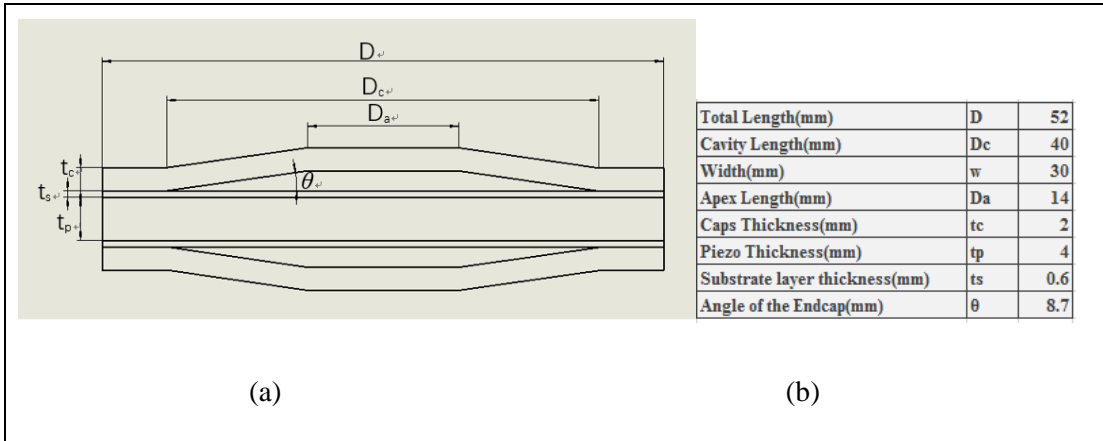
$D$

$D_c$

$D_a$

$t_c$

$t_s$

$t_p$

$\theta$

| Total Length(mm) | D | 52 |
|---|---|---|
| Cavity Length(mm) | Dc | 40 |
| Width(mm) | w | 30 |
| Apex Length(mm) | Da | 14 |
| Caps Thickness(mm) | tc | 2 |
| Piezo Thickness(mm) | tp | 4 |
| Substrate layer thickness(mm) | ts | 0.6 |
| Angle of the Endcap(mm) | θ | 8.7 |

(a)

(b)